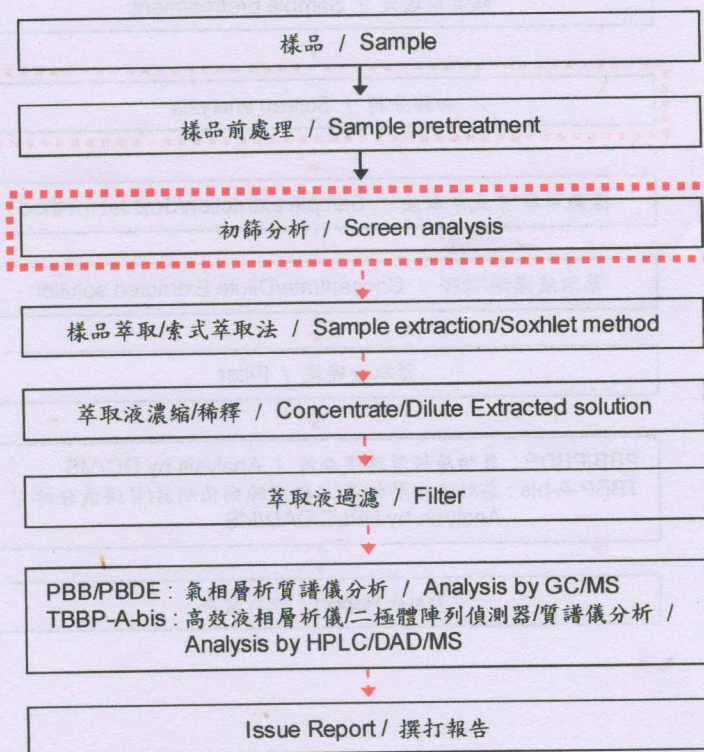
樣品 / Sample

樣品前處理 / Sample pretreatment

初篩分析 / Screen analysis

樣品萃取/索式萃取法 / Sample extraction/Soxhlet method

萃取液濃縮/稀釋 / Concentrate/Dilute Extracted solution

萃取液過濾 / Filter

PBB/PBDE：氣相層析質譜儀分析 / Analysis by GC/MS
TBBP-A-bis：高效液相層析儀/二極體陣列偵測器/質譜儀分析 / Analysis by HPLC/DAD/MS

Issue Report / 撰打報告